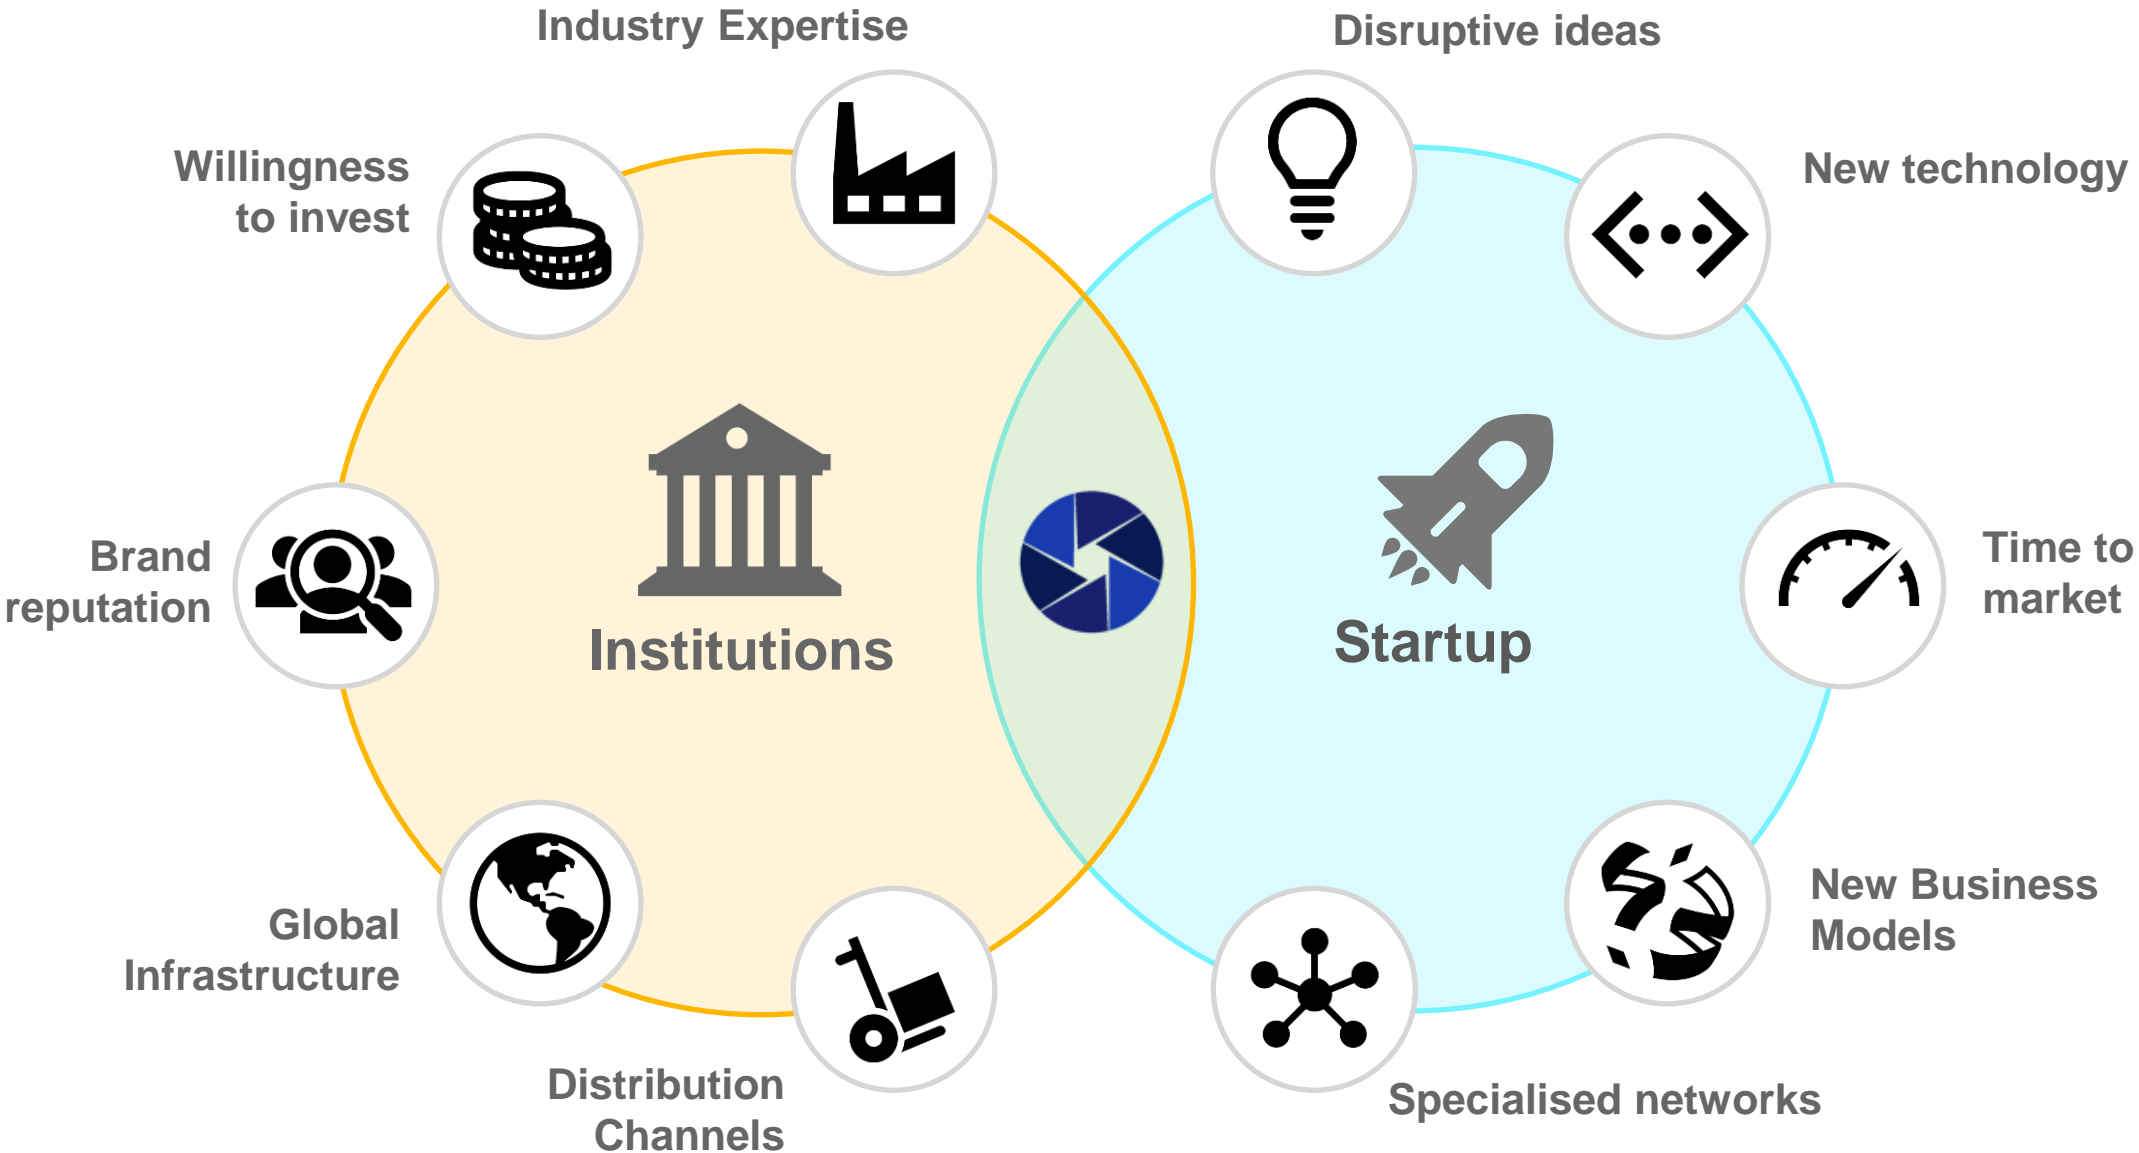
Industry Expertise

Disruptive ideas

Willingness to invest

New technology

Brand reputation

Institutions

Startup

Time to market

Global Infrastructure

New Business Models

Distribution Channels

Specialised networks